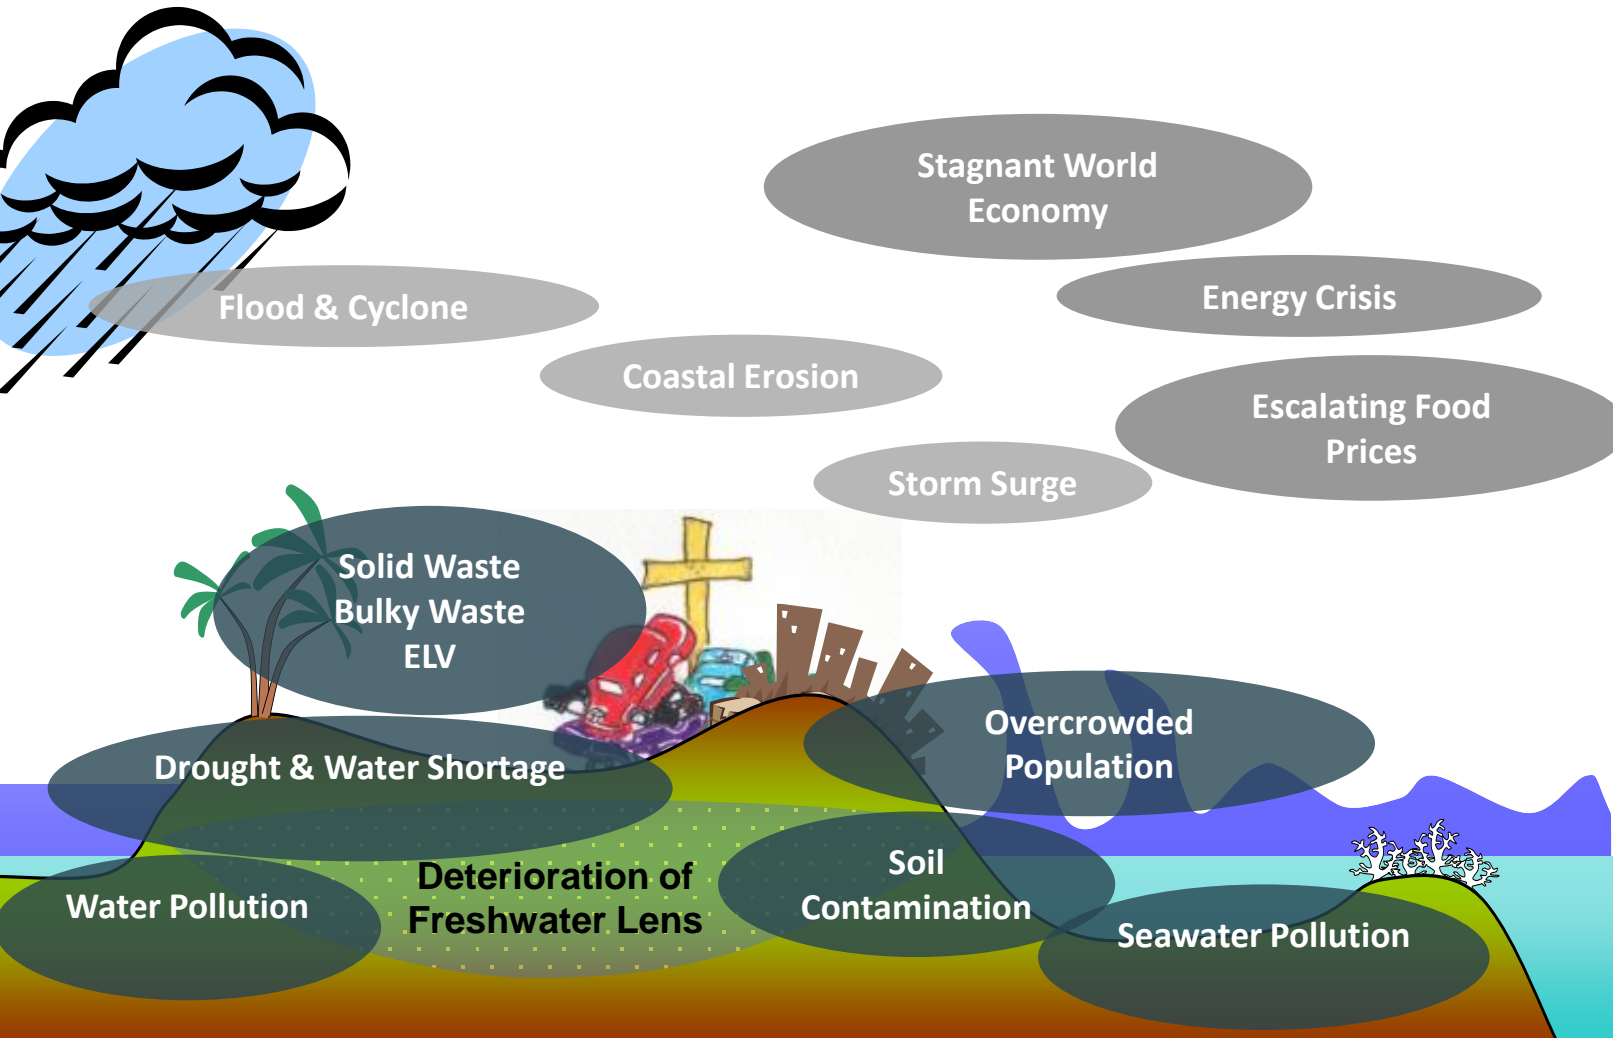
Stagnant World Economy

Flood & Cyclone

Energy Crisis

Coastal Erosion

Escalating Food Prices

Storm Surge

Solid Waste
Bulky Waste
ELV

Overcrowded Population

Drought & Water Shortage

Soil Contamination

Deterioration of Freshwater Lens

Water Pollution

Seawater Pollution